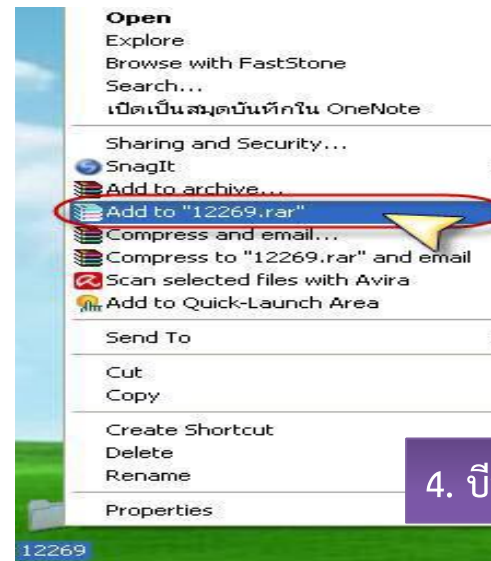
Open
Explore
Browse with FastStone
Search...
เปิดเป็นสมุดบันทึกใน OneNote

Sharing and Security...
SnagIt
Add to archive...
Add to "12269.rar"
Compress and email...
Compress to "12269.rar" and email
Scan selected files with Avira
Add to Quick-Launch Area

Send To

Cut
Copy

Create Shortcut
Delete
Rename

Properties

4. บี

12269